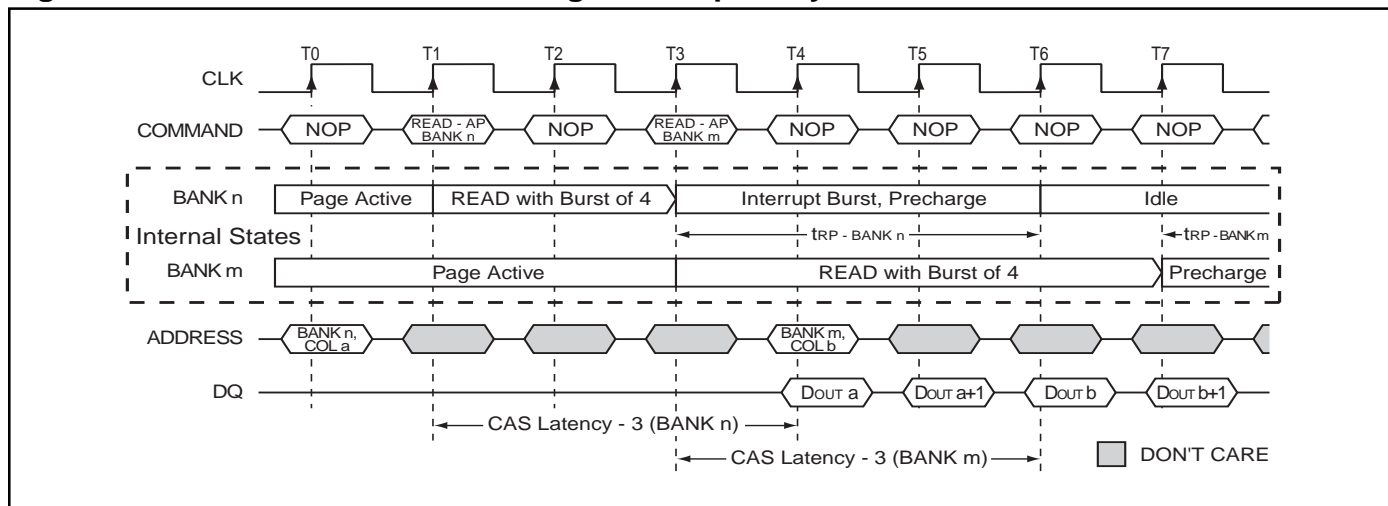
T0 T1 T2 T3 T4 T5 T6 T7

CLK

COMMAND NOP READ - AP BANK n NOP READ - AP BANK m NOP NOP NOP NOP

BANK n Page Active READ with Burst of 4 Interrupt Burst, Precharge Idle

Internal States $t_{RP - BANK\ n}$ $t_{RP - BANK\ m}$

BANK m Page Active READ with Burst of 4 Precharge

ADDRESS BANK n, COL a BANK m, COL b

DQ $D_{OUT}$ a $D_{OUT}$ a+1 $D_{OUT}$ b $D_{OUT}$ b+1

CAS Latency - 3 (BANK n)

CAS Latency - 3 (BANK m)

DON'T CARE